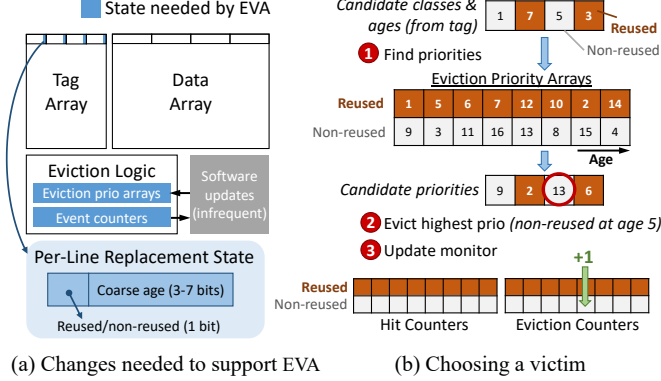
State needed by EVA

Tag Array

Data Array

Eviction Logic

Eviction prio arrays

Event counters

Software updates (infrequent)

Per-Line Replacement State

Coarse age (3-7 bits)

Reused/non-reused (1 bit)

(a) Changes needed to support EVA

Candidate classes & ages (from tag)

| 1 | 7 | 5 | 3 |
|---|---|---|---|

Reused

Non-reused

1 Find priorities

Eviction Priority Arrays

| Reused | 1 | 5 | 6 | 7 | 12 | 10 | 2 | 14 |
|---|---|---|---|---|---|---|---|---|
| Non-reused | 9 | 3 | 11 | 16 | 13 | 8 | 15 | 4 |

Age

Candidate priorities

| 9 | 2 | 13 | 6 |
|---|---|---|---|

2 Evict highest prio (non-reused at age 5)

3 Update monitor

+1

Reused

Non-reused

Hit Counters

Eviction Counters

(b) Choosing a victim